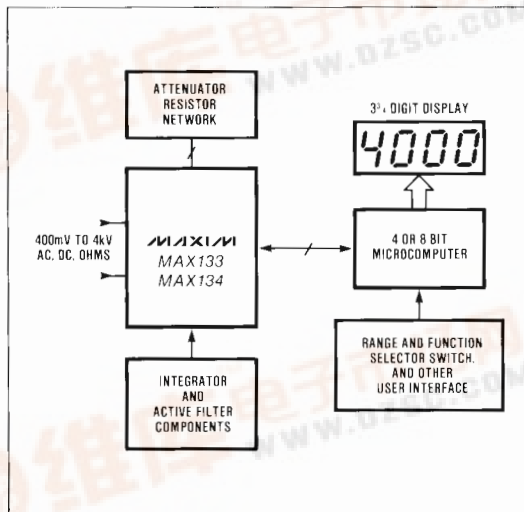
ATTENUATOR RESISTOR NETWORK

3¾ DIGIT DISPLAY

4000

400mV TO 4kV AC, DC, OHMS

MAXIM
MAX133
MAX134

4 OR 8 BIT MICROCOMPUTER

RANGE AND FUNCTION SELECTOR SWITCH, AND OTHER USER INTERFACE

INTEGRATOR AND ACTIVE FILTER COMPONENTS

维库电子市场网
www.dzsc.com